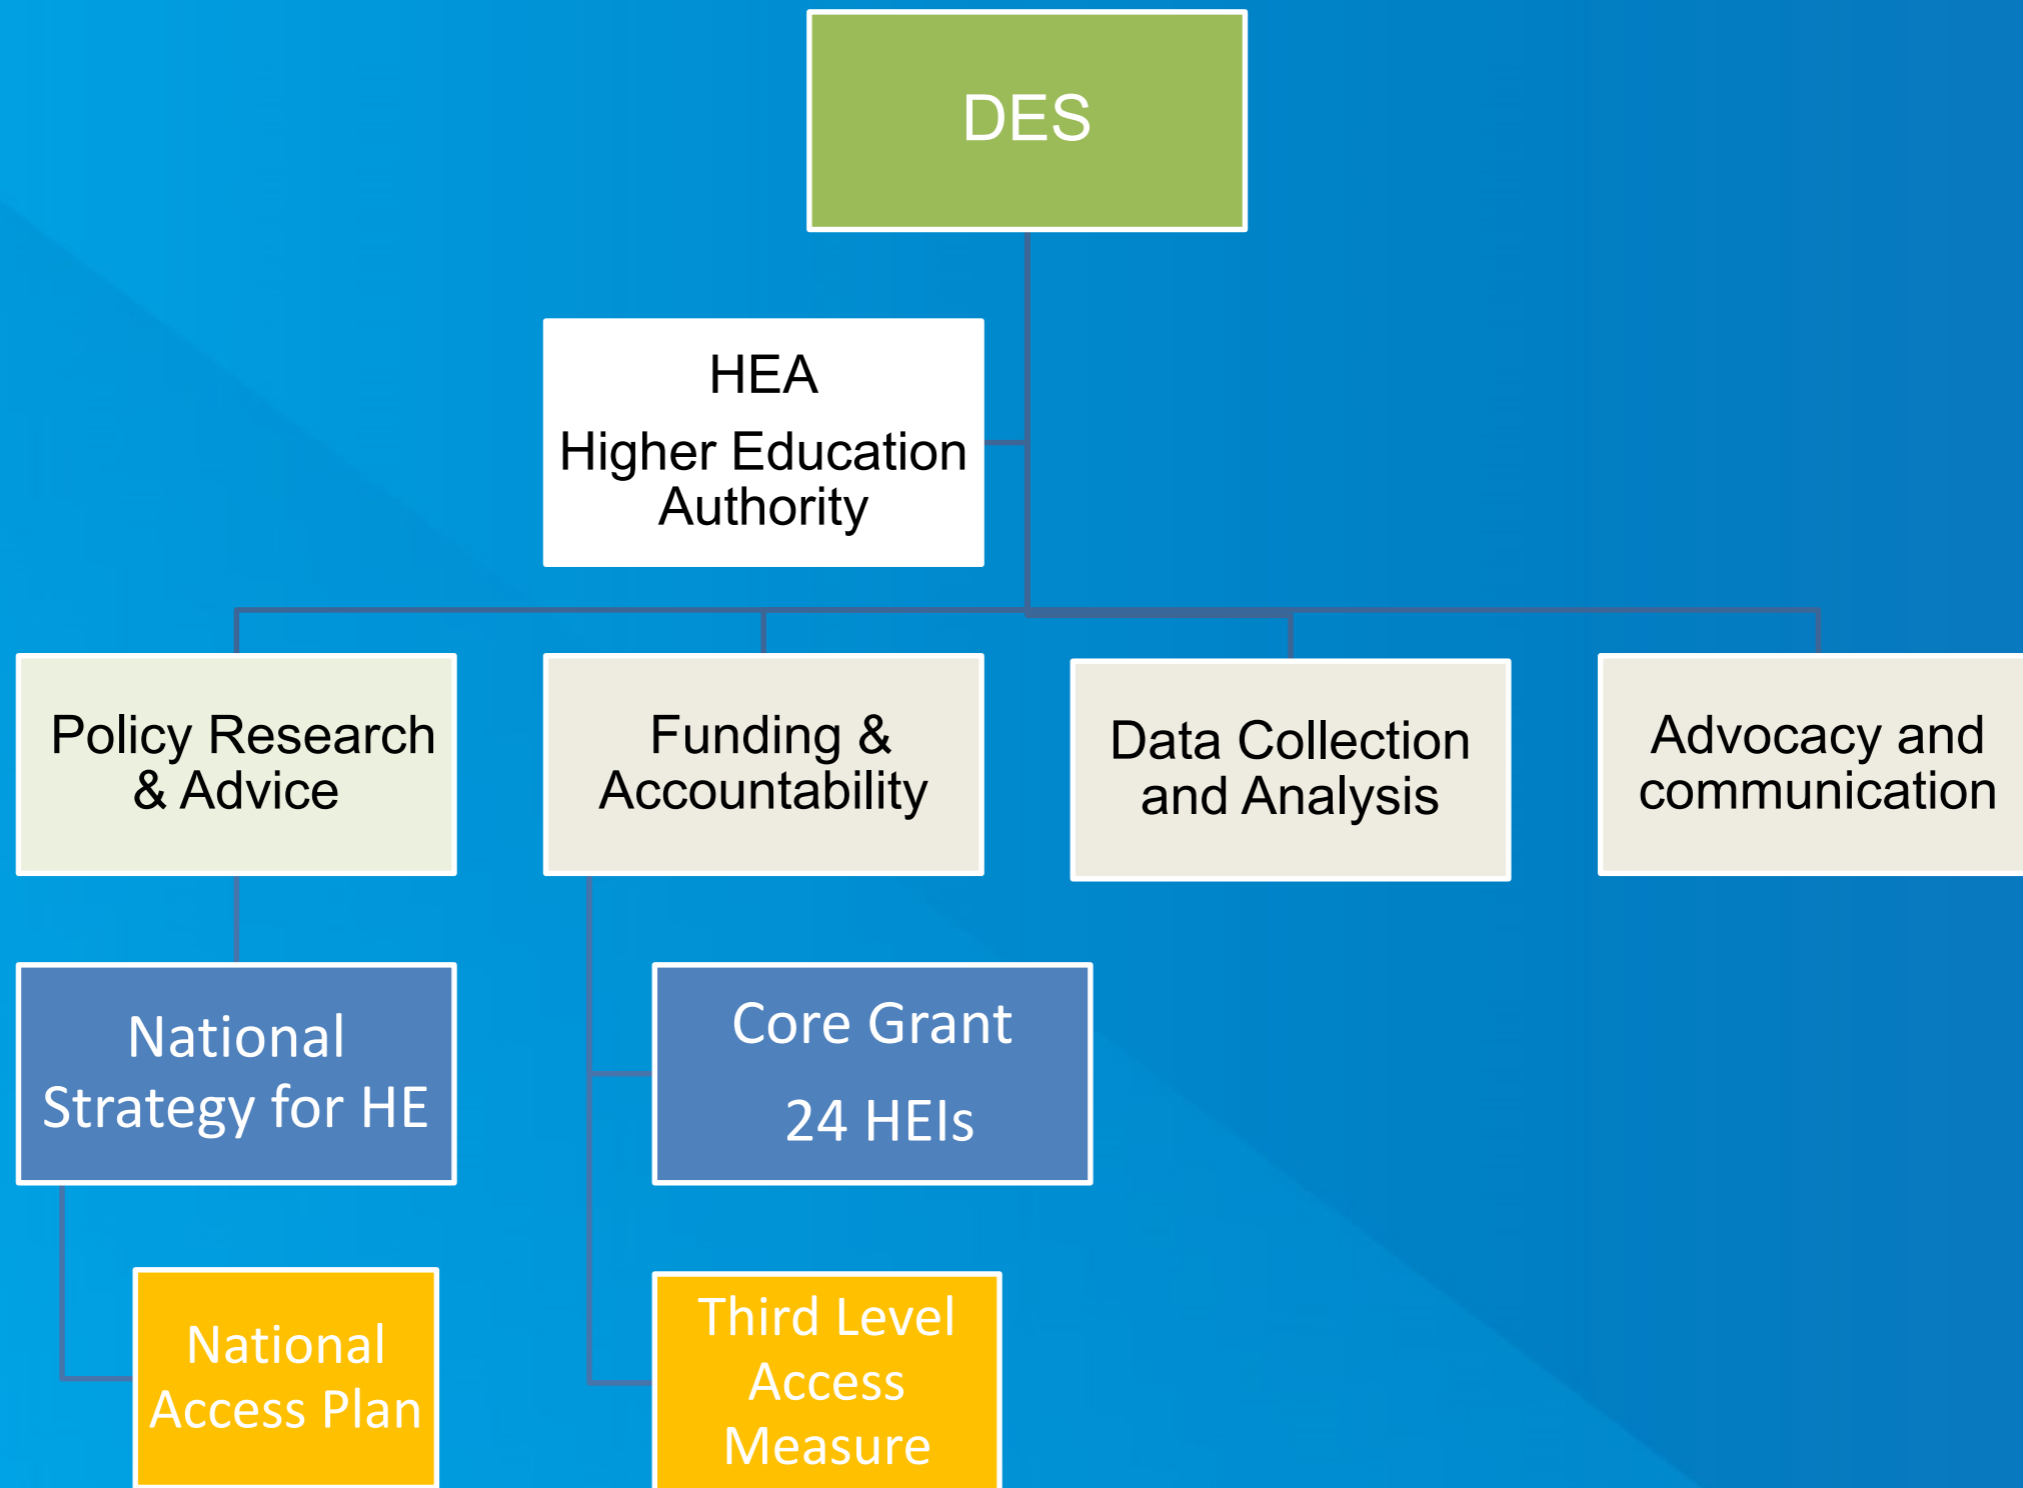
DES

HEA
Higher Education Authority

Policy Research & Advice

Funding & Accountability

Data Collection and Analysis

Advocacy and communication

National Strategy for HE

Core Grant
24 HEIs

National Access Plan

Third Level Access Measure